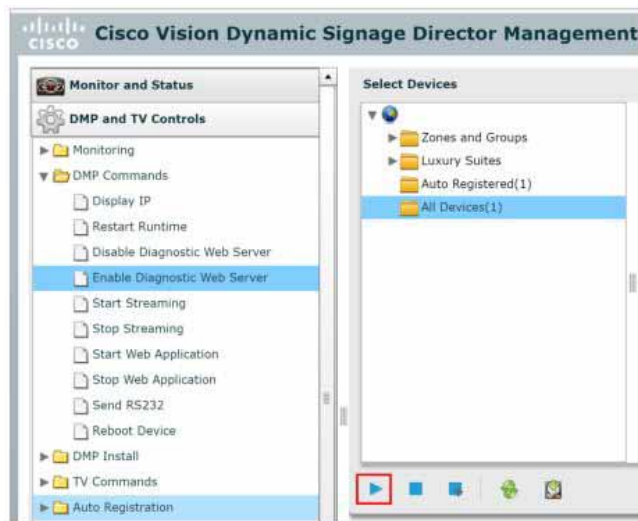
cisco Cisco Vision Dynamic Signage Director Management

Monitor and Status

DMP and TV Controls

Monitoring

DMP Commands

Display IP

Restart Runtime

Disable Diagnostic Web Server

Enable Diagnostic Web Server

Start Streaming

Stop Streaming

Start Web Application

Stop Web Application

Send RS232

Reboot Device

DMP Install

TV Commands

Auto Registration

Select Devices

Zones and Groups

Luxury Suites

Auto Registered(1)

All Devices(1)